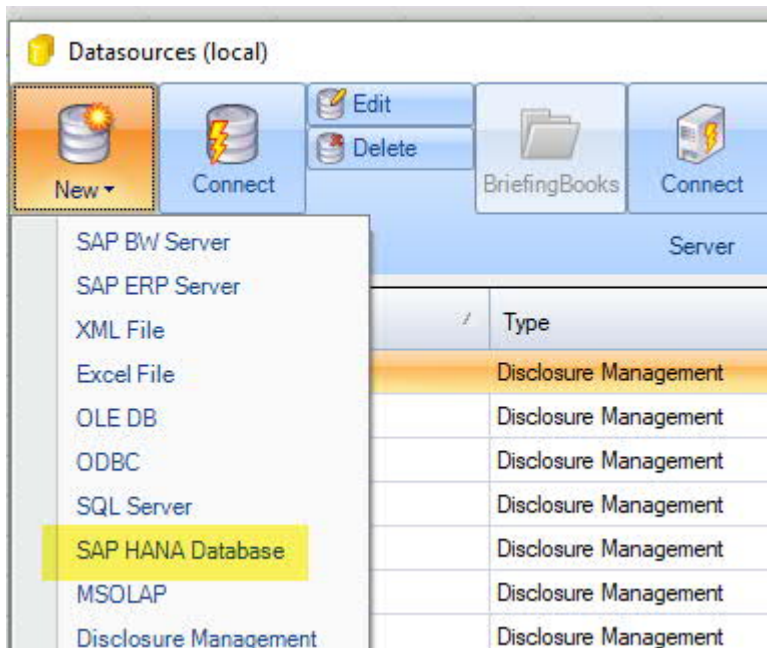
Datasources (local)

New ▾
Connect
Edit
Delete
BriefingBooks
Connect
Server

SAP BW Server
SAP ERP Server
XML File
Excel File
OLE DB
ODBC
SQL Server
SAP HANA Database
MSOLAP
Disclosure Management

| Type |
|---|
| Disclosure Management |
| Disclosure Management |
| Disclosure Management |
| Disclosure Management |
| Disclosure Management |
| Disclosure Management |
| Disclosure Management |